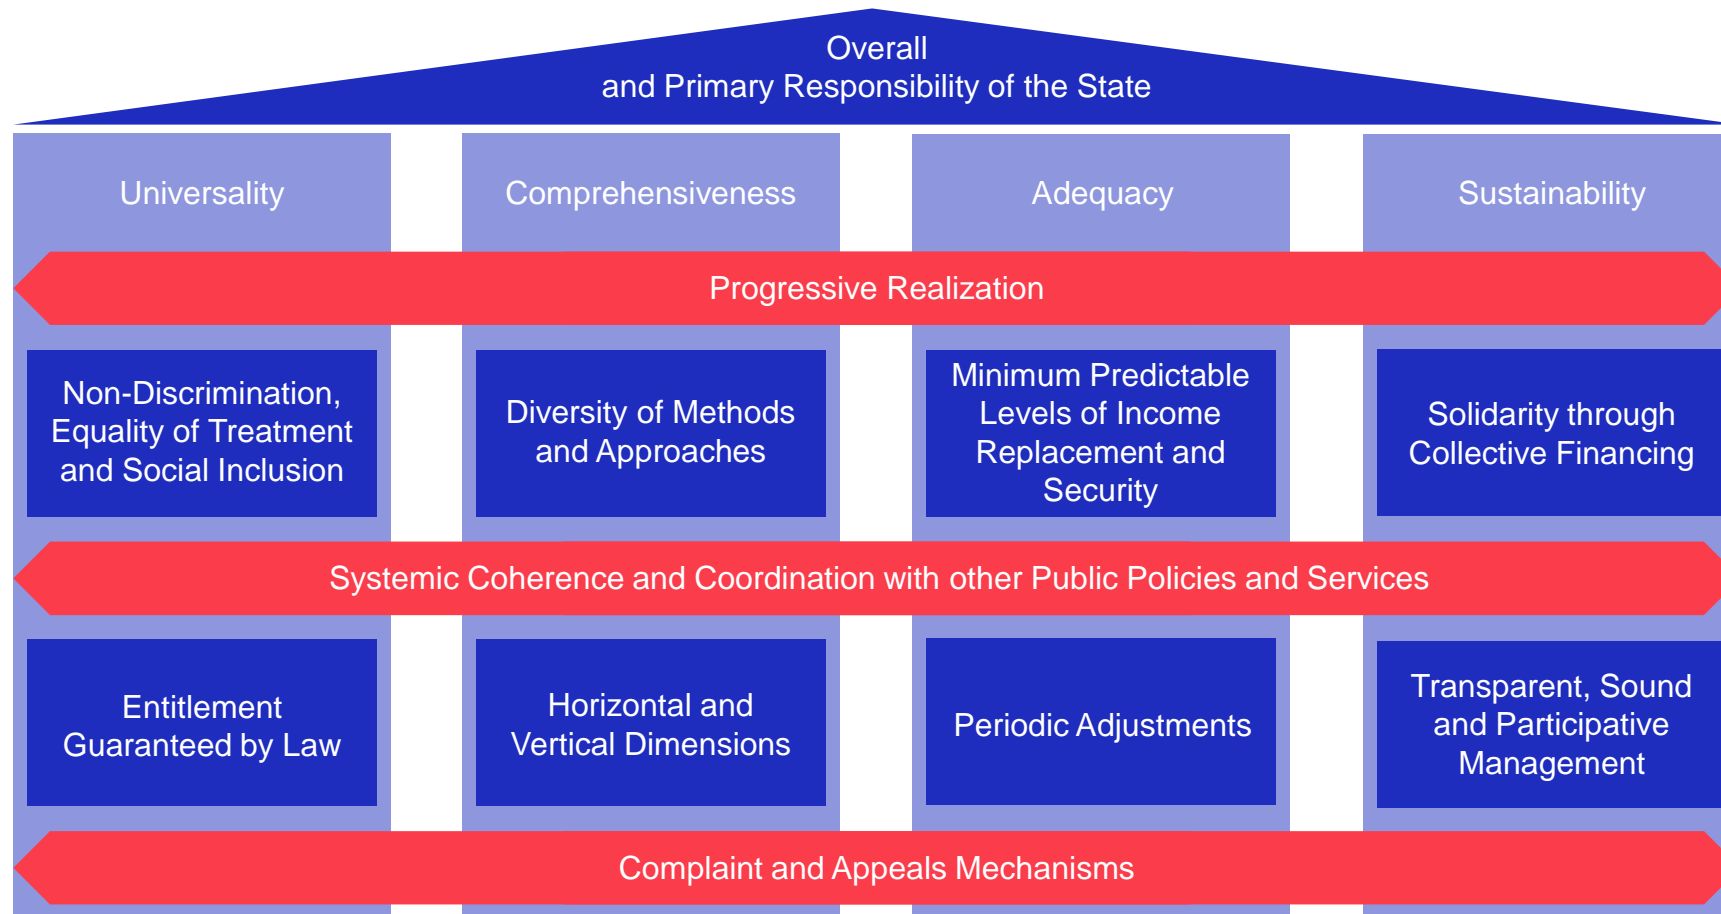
Overall
and Primary Responsibility of the State

Universality

Comprehensiveness

Adequacy

Sustainability

Progressive Realization

Non-Discrimination, Equality of Treatment and Social Inclusion

Diversity of Methods and Approaches

Minimum Predictable Levels of Income Replacement and Security

Solidarity through Collective Financing

Systemic Coherence and Coordination with other Public Policies and Services

Entitlement Guaranteed by Law

Horizontal and Vertical Dimensions

Periodic Adjustments

Transparent, Sound and Participative Management

Complaint and Appeals Mechanisms